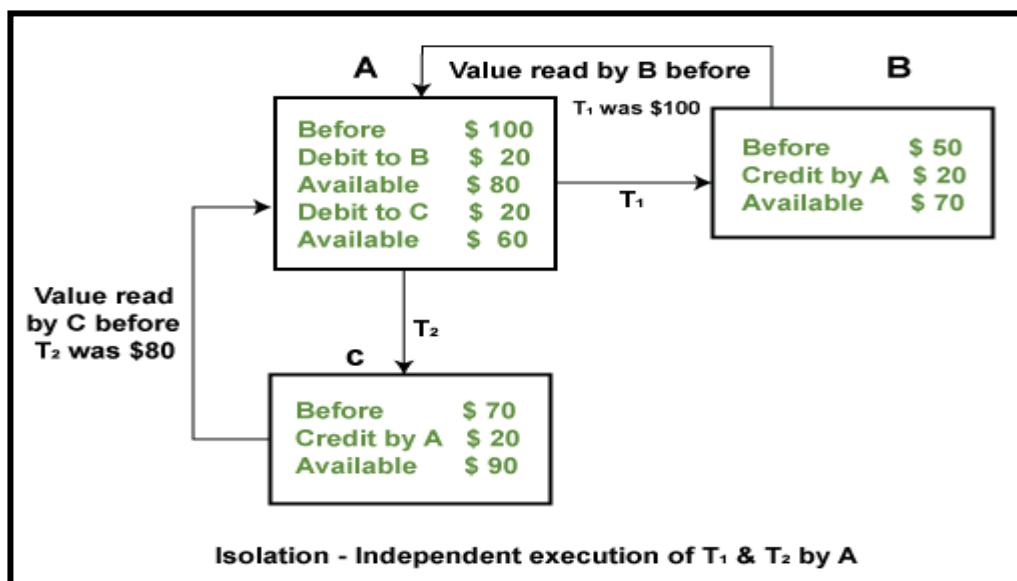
A

Value read by B before $T_1$ was \$100

B

Before \$ 100
Debit to B \$ 20
Available \$ 80
Debit to C \$ 20
Available \$ 60

$T_1$

Before \$ 50
Credit by A \$ 20
Available \$ 70

Value read by C before $T_2$ was \$80

$T_2$

C

Before \$ 70
Credit by A \$ 20
Available \$ 90

Isolation - Independent execution of $T_1$ & $T_2$ by A